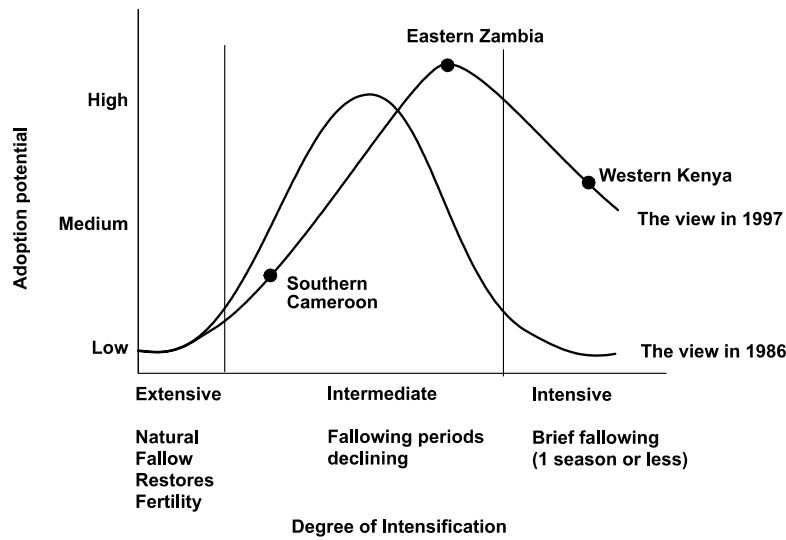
Adoption potential

High

Medium

Low

Eastern Zambia

Western Kenya

The view in 1997

Southern Cameroon

The view in 1986

Extensive

Natural Fallow Restores Fertility

Intermediate

Fallowing periods declining

Intensive

Brief fallowing (1 season or less)

Degree of Intensification